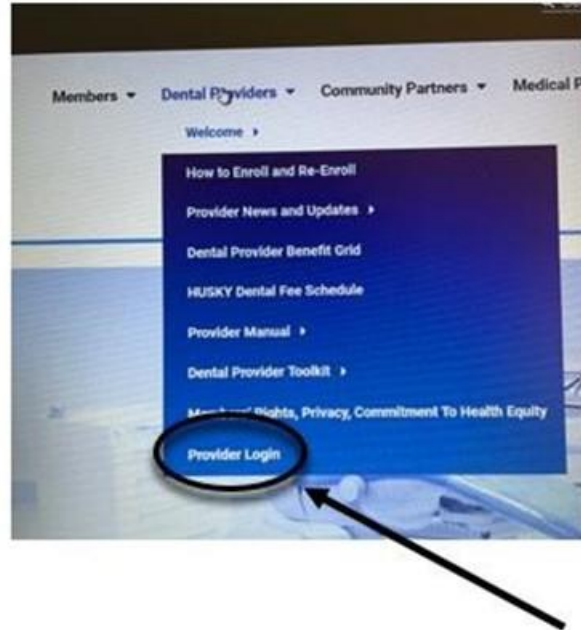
Members ▾ Dental Providers ▾ Community Partners ▾ Medical P

Welcome ›

How to Enroll and Re-Enroll

Provider News and Updates ›

Dental Provider Benefit Grid

HUSKY Dental Fee Schedule

Provider Manual ›

Dental Provider Toolkit ›

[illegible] Rights, Privacy, Commitment To Health Equity

Provider Login